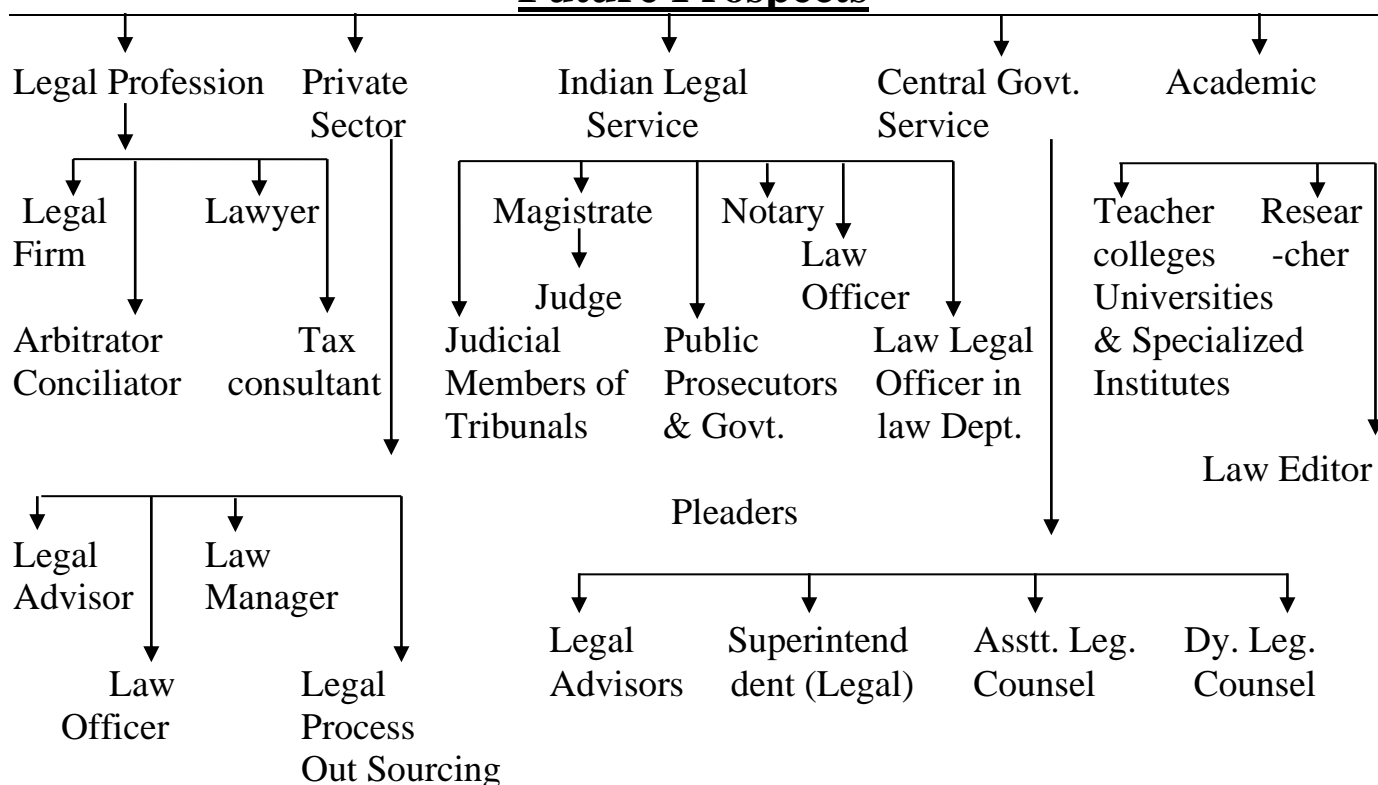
Future Prospects

Legal Profession

Private Sector

Indian Legal Service

Central Govt. Service

Academic

Legal Firm

Lawyer

Arbitrator Conciliator

Tax consultant

Magistrate

Judge

Notary

Law Officer

Judicial Members of Tribunals

Public Prosecutors & Govt.

Pleaders

Law Legal Officer in law Dept.

Teacher colleges Universities & Specialized Institutes

Resear-cher

Law Editor

Legal Advisor

Law Manager

Law Officer

Legal Process Out Sourcing

Legal Advisors

Superintend dent (Legal)

Asstt. Leg. Counsel

Dy. Leg. Counsel